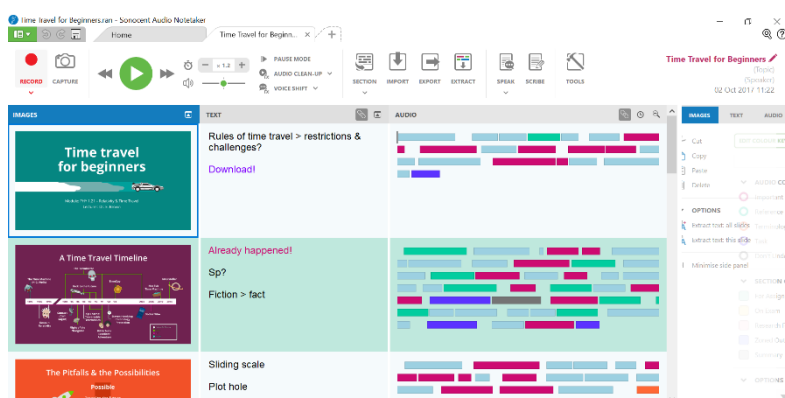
Time Travel for Beginners.san - Sonocent Audio Notetaker

Home

Time Travel for Beginn...

RECORD

CAPTURE

x 1.2

PAUSE MODE

AUDIO CLEAN-UP

VOICE SHIFT

SECTION

IMPORT

EXPORT

EXTRACT

SPEAK

SCRIBE

TOOLS

Time Travel for Beginners

(Topic)

(Speaker)

02 Oct 2017 11:22

IMAGES

TEXT

AUDIO

IMAGES

TEXT

AUDIO

Time travel for beginners

A Time Travel Timeline

The Pitfalls & the Possibilities

Possible

Rules of time travel > restrictions & challenges?

Download!

Already happened!

Sp?

Fiction > fact

Sliding scale

Plot hole

Cut

Copy

Paste

Delete

OPTIONS

Extract text: all slides

Extract text: this slide

Minimise side panel